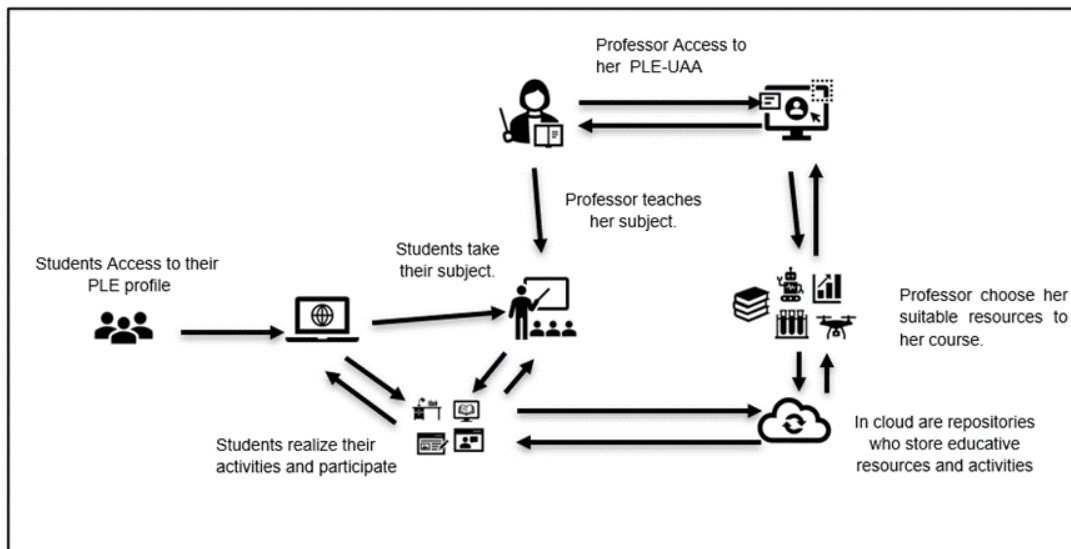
Professor Access to her PLE-UAA

Professor teaches her subject.

Students Access to their PLE profile

Students take their subject.

Professor choose her suitable resources to her course.

In cloud are repositories who store educative resources and activities

Students realize their activities and participate